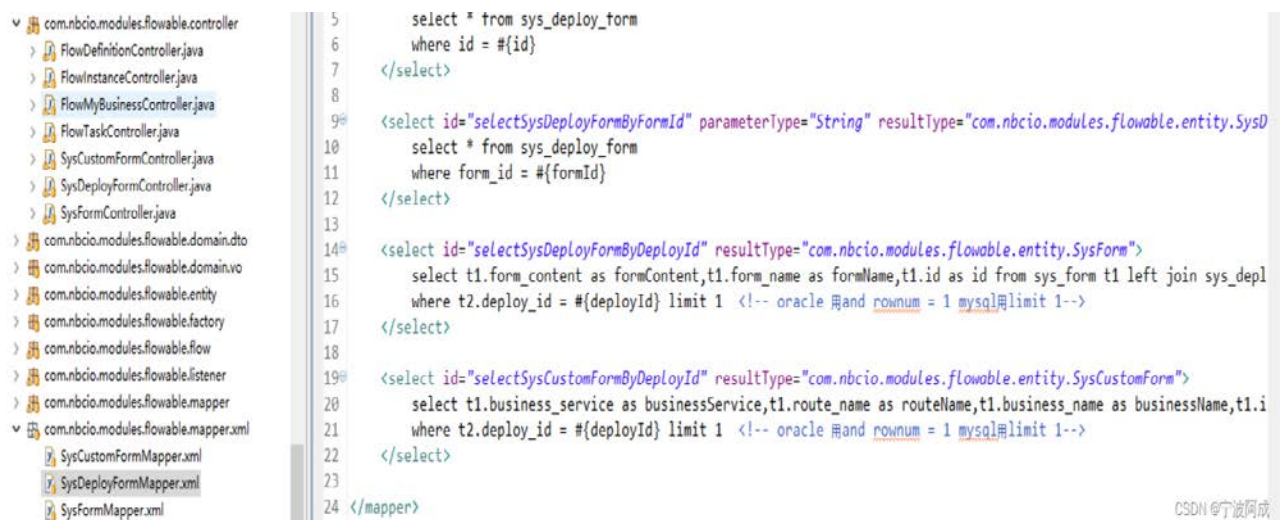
com.nbcio.modules.flowable.controller
FlowDefinitionController.java
FlowInstanceController.java
FlowMyBusinessController.java
FlowTaskController.java
SysCustomFormController.java
SysDeployFormController.java
SysFormController.java
com.nbcio.modules.flowable.domain.dto
com.nbcio.modules.flowable.domain.vo
com.nbcio.modules.flowable.entity
com.nbcio.modules.flowable.factory
com.nbcio.modules.flowable.flow
com.nbcio.modules.flowable.listener
com.nbcio.modules.flowable.mapper
com.nbcio.modules.flowable.mapper.xml
SysCustomFormMapper.xml
SysDeployFormMapper.xml
SysFormMapper.xml

5 select * from sys_deploy_form
6 where id = #{id}
7 </select>
8
9 <select id="selectSysDeployFormByFormId" parameterType="String" resultType="com.nbcio.modules.flowable.entity.SysD
10 select * from sys_deploy_form
11 where form_id = #{formId}
12 </select>
13
14 <select id="selectSysDeployFormByDeployId" resultType="com.nbcio.modules.flowable.entity.SysForm">
15 select t1.form_content as formContent,t1.form_name as formName,t1.id as id from sys_form t1 left join sys_depl
16 where t2.deploy_id = #{deployId} limit 1 <!-- oracle 用and rownum = 1 mysql用limit 1-->
17 </select>
18
19 <select id="selectSysCustomFormByDeployId" resultType="com.nbcio.modules.flowable.entity.SysCustomForm">
20 select t1.business_service as businessService,t1.route_name as routeName,t1.business_name as businessName,t1.i
21 where t2.deploy_id = #{deployId} limit 1 <!-- oracle 用and rownum = 1 mysql用limit 1-->
22 </select>
23
24 </mapper>

CSDN @宁波阿成